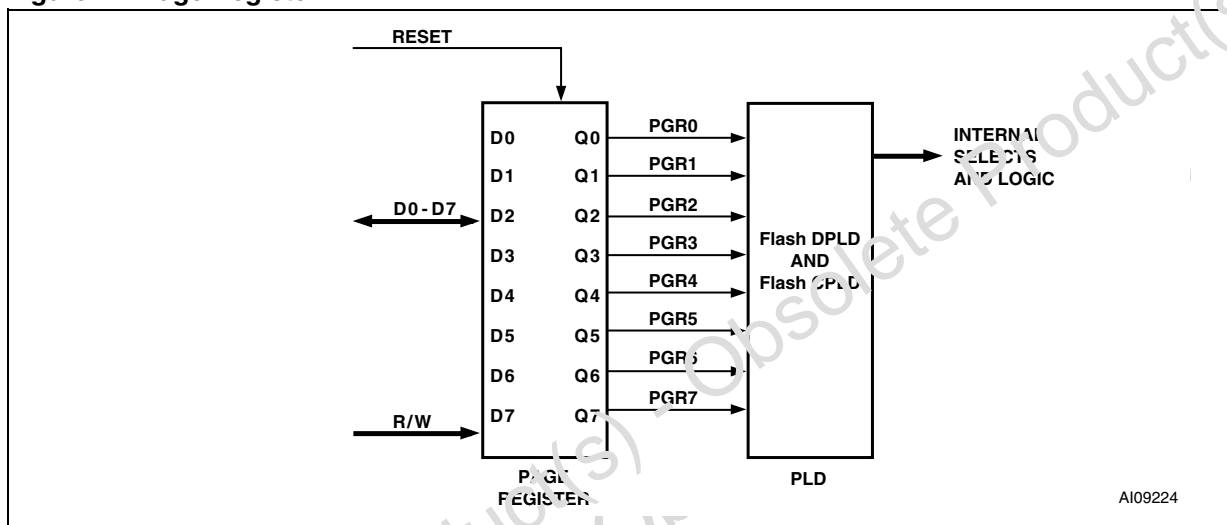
Figure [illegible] Page Register

RESET

D0 Q0
D1 Q1
D2 Q2
D3 Q3
D4 Q4
D5 Q5
D6 Q6
D7 Q7

D0 - D7

R/W

PGR0
PGR1
PGR2
PGR3
PGR4
PGR5
PGR6
PGR7

Flash DPLD AND Flash CPLD

INTERNAL SELECTS AND LOGIC

PAGE REGISTER

PLD

AI09224

Obsolete Product(s) - Obsolete Product(s)